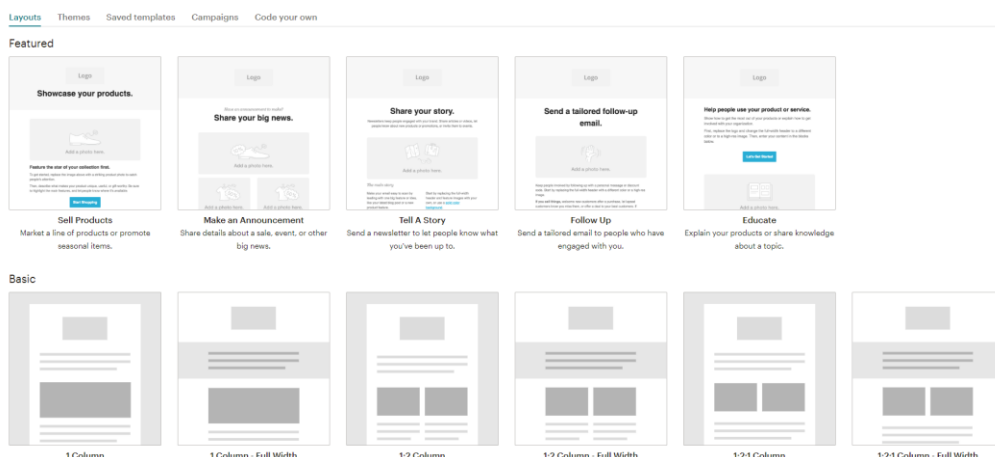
Layouts Themes Saved templates Campaigns Code your own

Featured

Logo

Showcase your products.

Add a photo here.

Feature the star of your collection first.

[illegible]

Sell Products

Market a line of products or promote seasonal items.

Logo

Share your big news.

Add a photo here.

Add a photo here.

Add a photo here.

Make an Announcement

Share details about a sale, event, or other big news.

Logo

Share your story.

Add a photo here.

Tell A Story

Send a newsletter to let people know what you've been up to.

Logo

Send a tailored follow-up email.

Add a photo here.

Follow Up

Send a tailored email to people who have engaged with you.

Logo

Help people use your product or service.

Educate

Explain your products or share knowledge about a topic.

Basic

1 Column

1 Column - Full Width

1:2 Column

1:2 Column - Full Width

1:2:1 Column

1:2:1 Column - Full Width